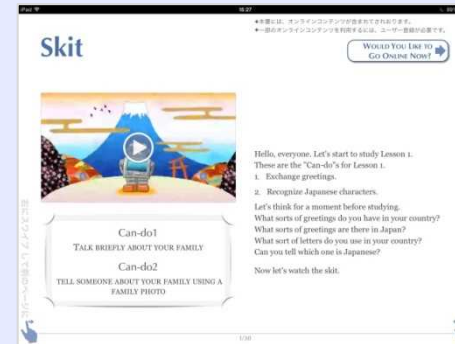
iPad 16:27

★本書には、オンラインコンテンツが含まれております。
★一部のオンラインコンテンツを利用するには、ユーザー登録が必要です。

Skit

Would You Like to Go Online Now?

Can-do1
Talk briefly about your family
Can-do2
Tell someone about your family using a family photo

Hello, everyone. Let's start to study Lesson 1.
These are the "Can-do"s for Lesson 1.
1. Exchange greetings.
2. Recognize Japanese characters.

Let's think for a moment before studying.
What sorts of greetings do you have in your country?
What sorts of greetings are there in Japan?
What sort of letters do you use in your country?
Can you tell which one is Japanese?

Now let's watch the skit.

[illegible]

1/30